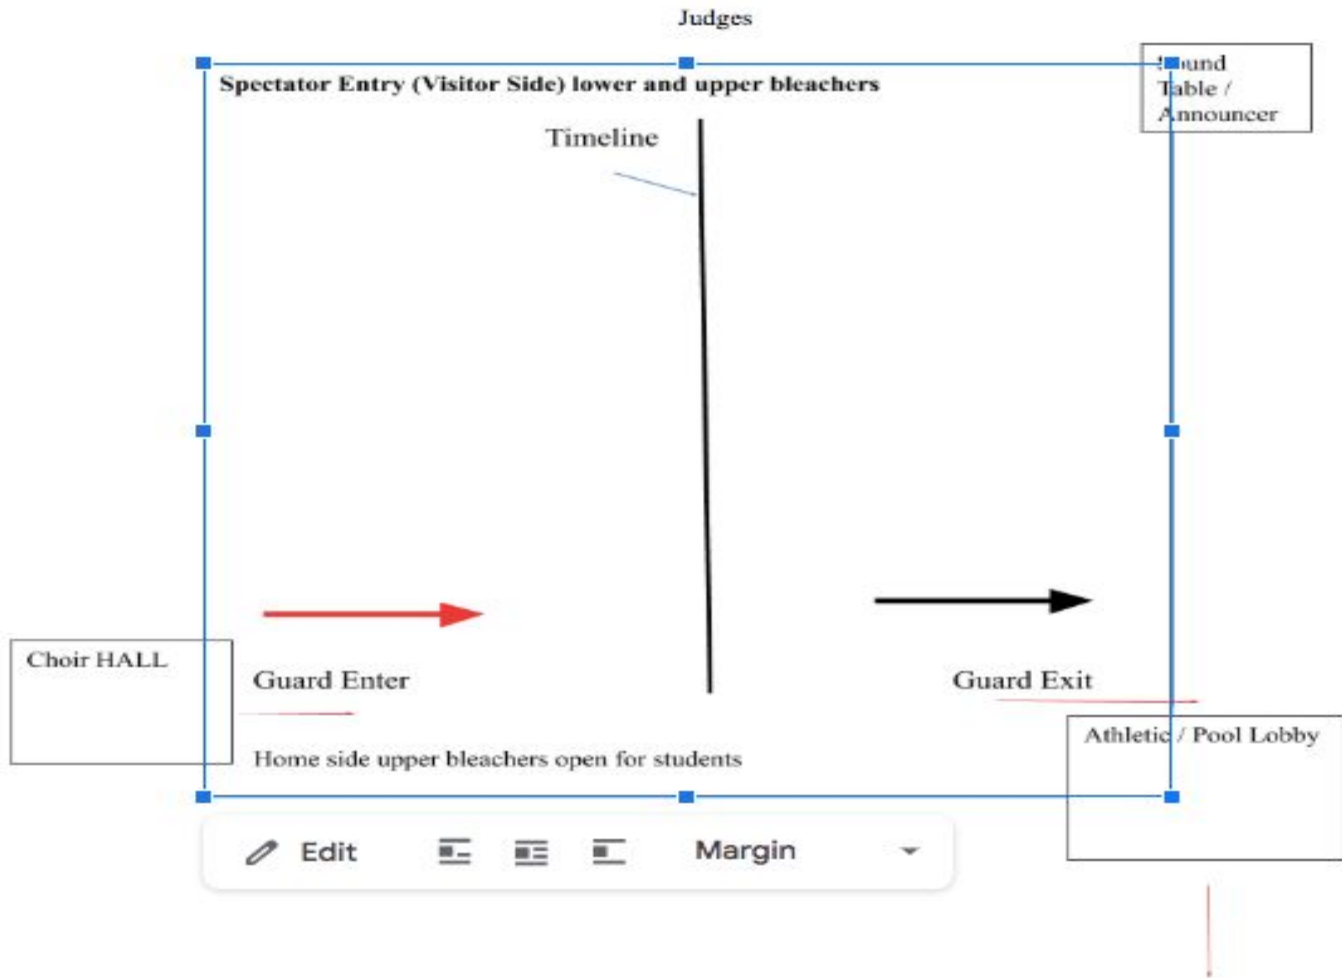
Judges

Spectator Entry (Visitor Side) lower and upper bleachers

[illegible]und Table / Announcer

Timeline

Choir HALL

Guard Enter

Guard Exit

Athletic / Pool Lobby

Home side upper bleachers open for students

Edit

Margin